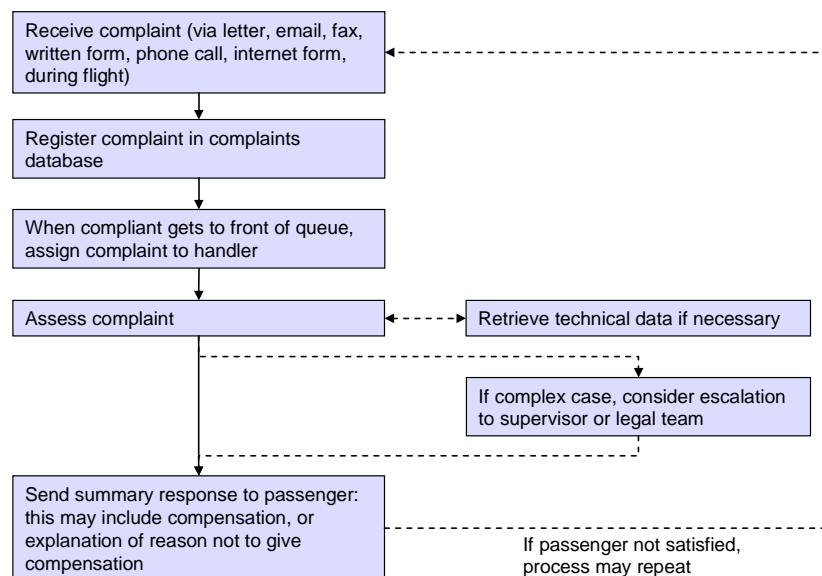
Receive complaint (via letter, email, fax, written form, phone call, internet form, during flight)

Register complaint in complaints database

When compliant gets to front of queue, assign complaint to handler

Assess complaint

Retrieve technical data if necessary

If complex case, consider escalation to supervisor or legal team

Send summary response to passenger: this may include compensation, or explanation of reason not to give compensation

If passenger not satisfied, process may repeat